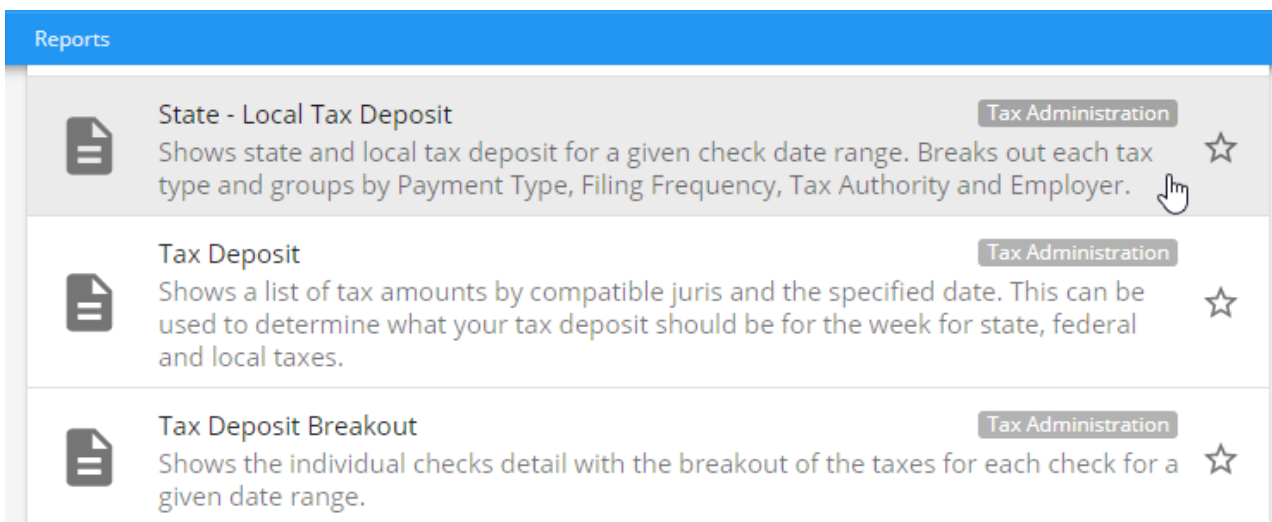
Reports

State - Local Tax Deposit
Tax Administration
Shows state and local tax deposit for a given check date range. Breaks out each tax type and groups by Payment Type, Filing Frequency, Tax Authority and Employer.

Tax Deposit
Tax Administration
Shows a list of tax amounts by compatible juris and the specified date. This can be used to determine what your tax deposit should be for the week for state, federal and local taxes.

Tax Deposit Breakout
Tax Administration
Shows the individual checks detail with the breakout of the taxes for each check for a given date range.